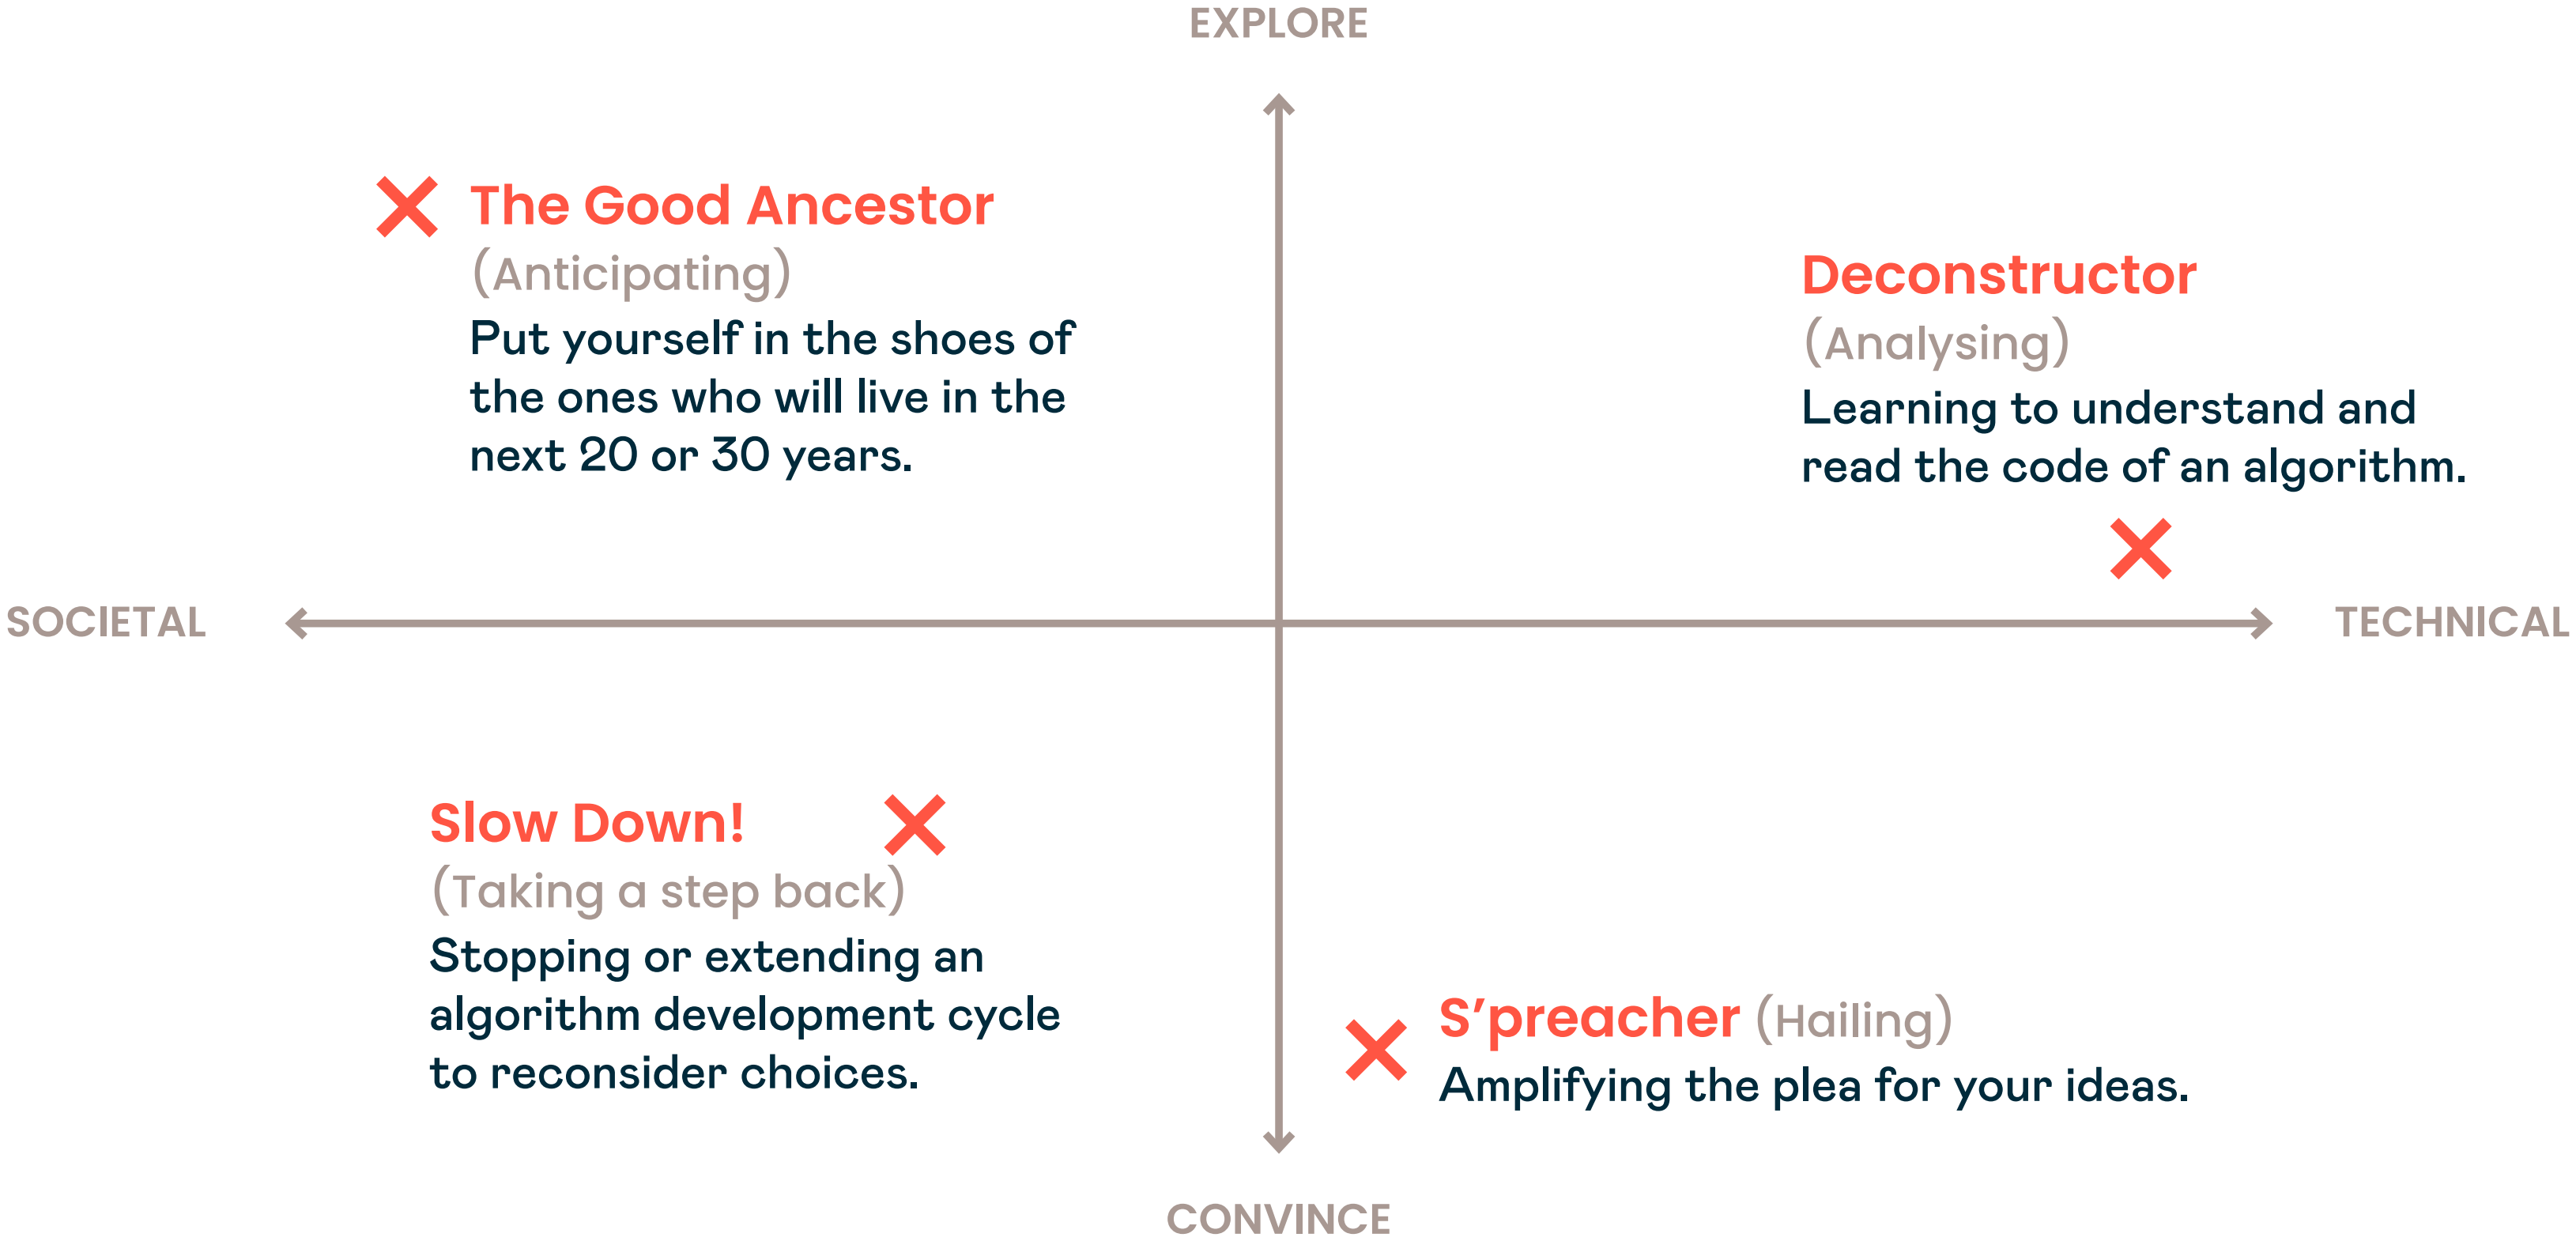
EXPLORE

The Good Ancestor
(Anticipating)
Put yourself in the shoes of the ones who will live in the next 20 or 30 years.

Deconstructor
(Analysing)
Learning to understand and read the code of an algorithm.

SOCIETAL

TECHNICAL

Slow Down!
(Taking a step back)
Stopping or extending an algorithm development cycle to reconsider choices.

S’preacher (Hailing)
Amplifying the plea for your ideas.

CONVINCE